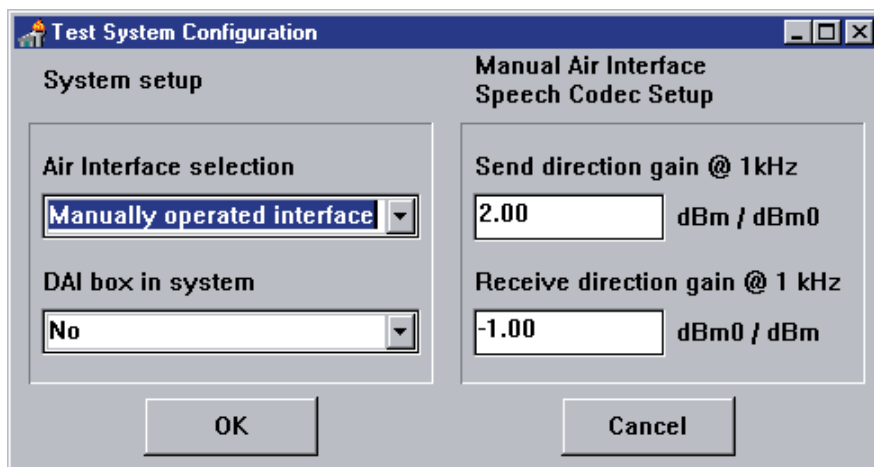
Test System Configuration

System setup

Manual Air Interface
Speech Codec Setup

Air Interface selection

Manually operated interface

DAI box in system

No

Send direction gain @ 1kHz

2.00

dBm / dBm0

Receive direction gain @ 1 kHz

-1.00

dBm0 / dBm

OK

Cancel